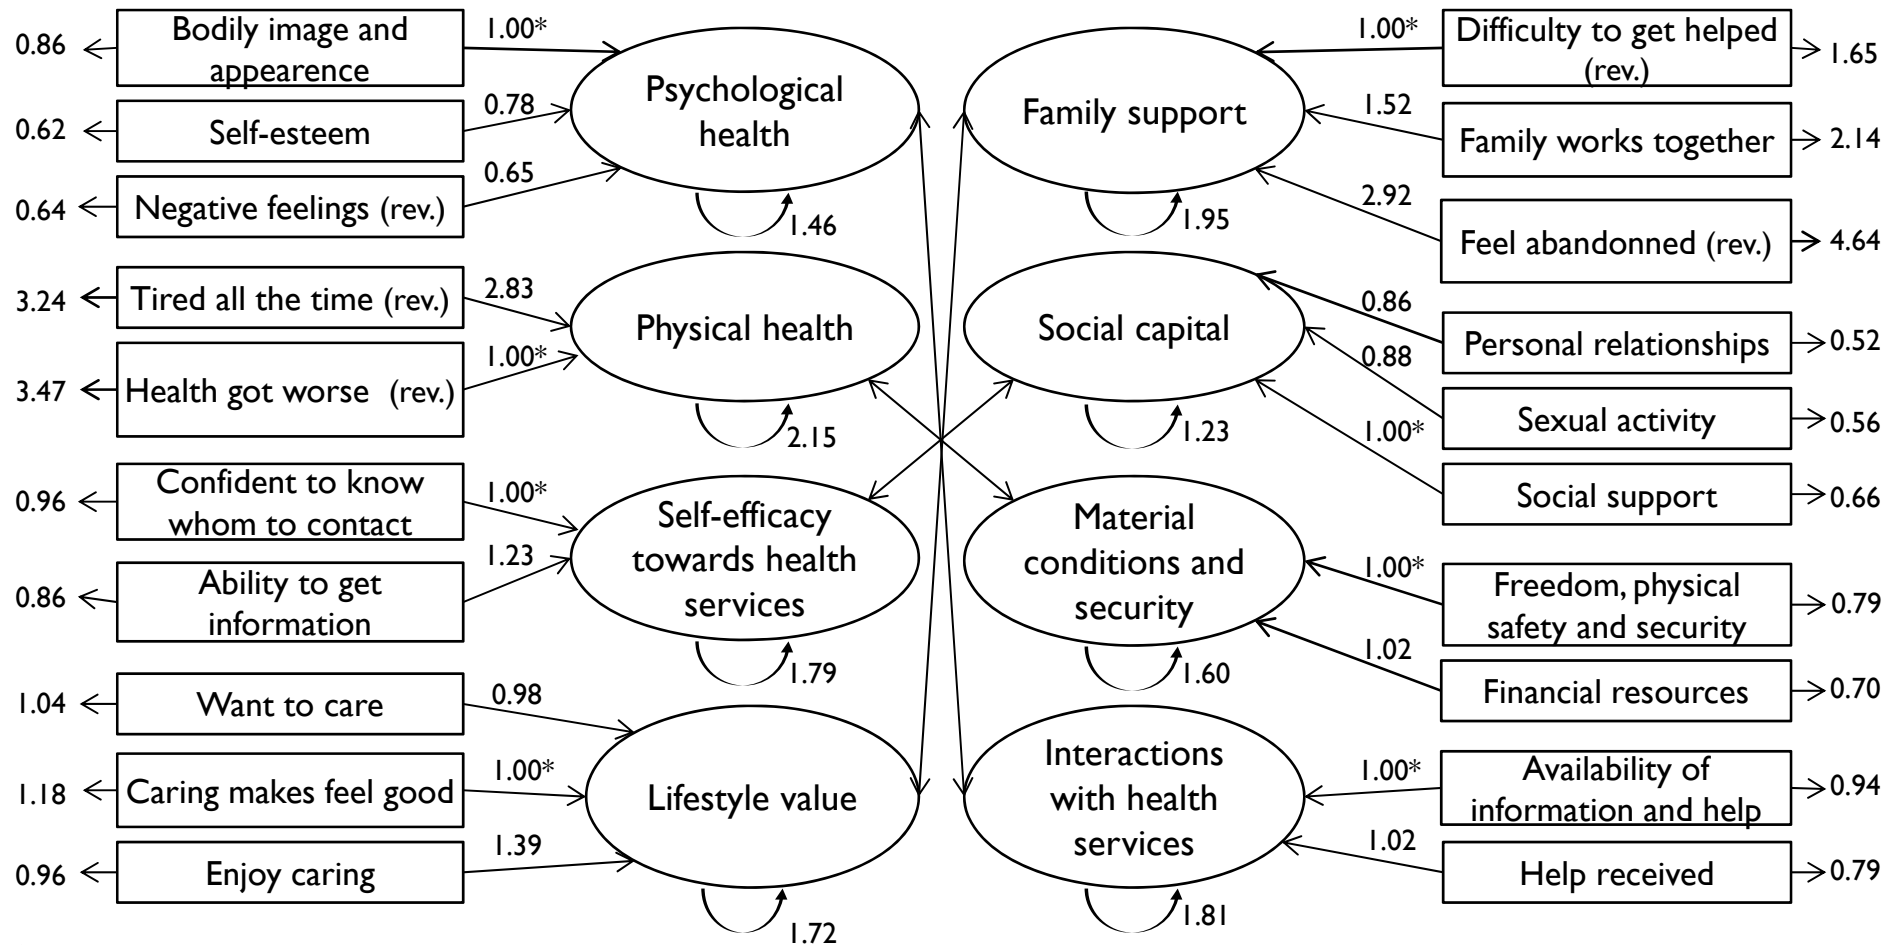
0.86 Bodily image and appearence 1.00*
0.62 Self-esteem 0.78
0.64 Negative feelings (rev.) 0.65
Psychological health
1.46

3.24 Tired all the time (rev.) 2.83
3.47 Health got worse (rev.) 1.00*
Physical health
2.15

0.96 Confident to know whom to contact 1.00*
0.86 Ability to get information 1.23
Self-efficacy towards health services
1.79

1.04 Want to care 0.98
1.18 Caring makes feel good 1.00*
0.96 Enjoy caring 1.39
Lifestyle value
1.72

Family support
1.00* Difficulty to get helped (rev.) 1.65
1.52 Family works together 2.14
2.92 Feel abandonned (rev.) 4.64
1.95

Social capital
0.86 Personal relationships 0.52
0.88 Sexual activity 0.56
1.00* Social support 0.66
1.23

Material conditions and security
1.00* Freedom, physical safety and security 0.79
1.02 Financial resources 0.70
1.60

Interactions with health services
1.00* Availability of information and help 0.94
1.02 Help received 0.79
1.81